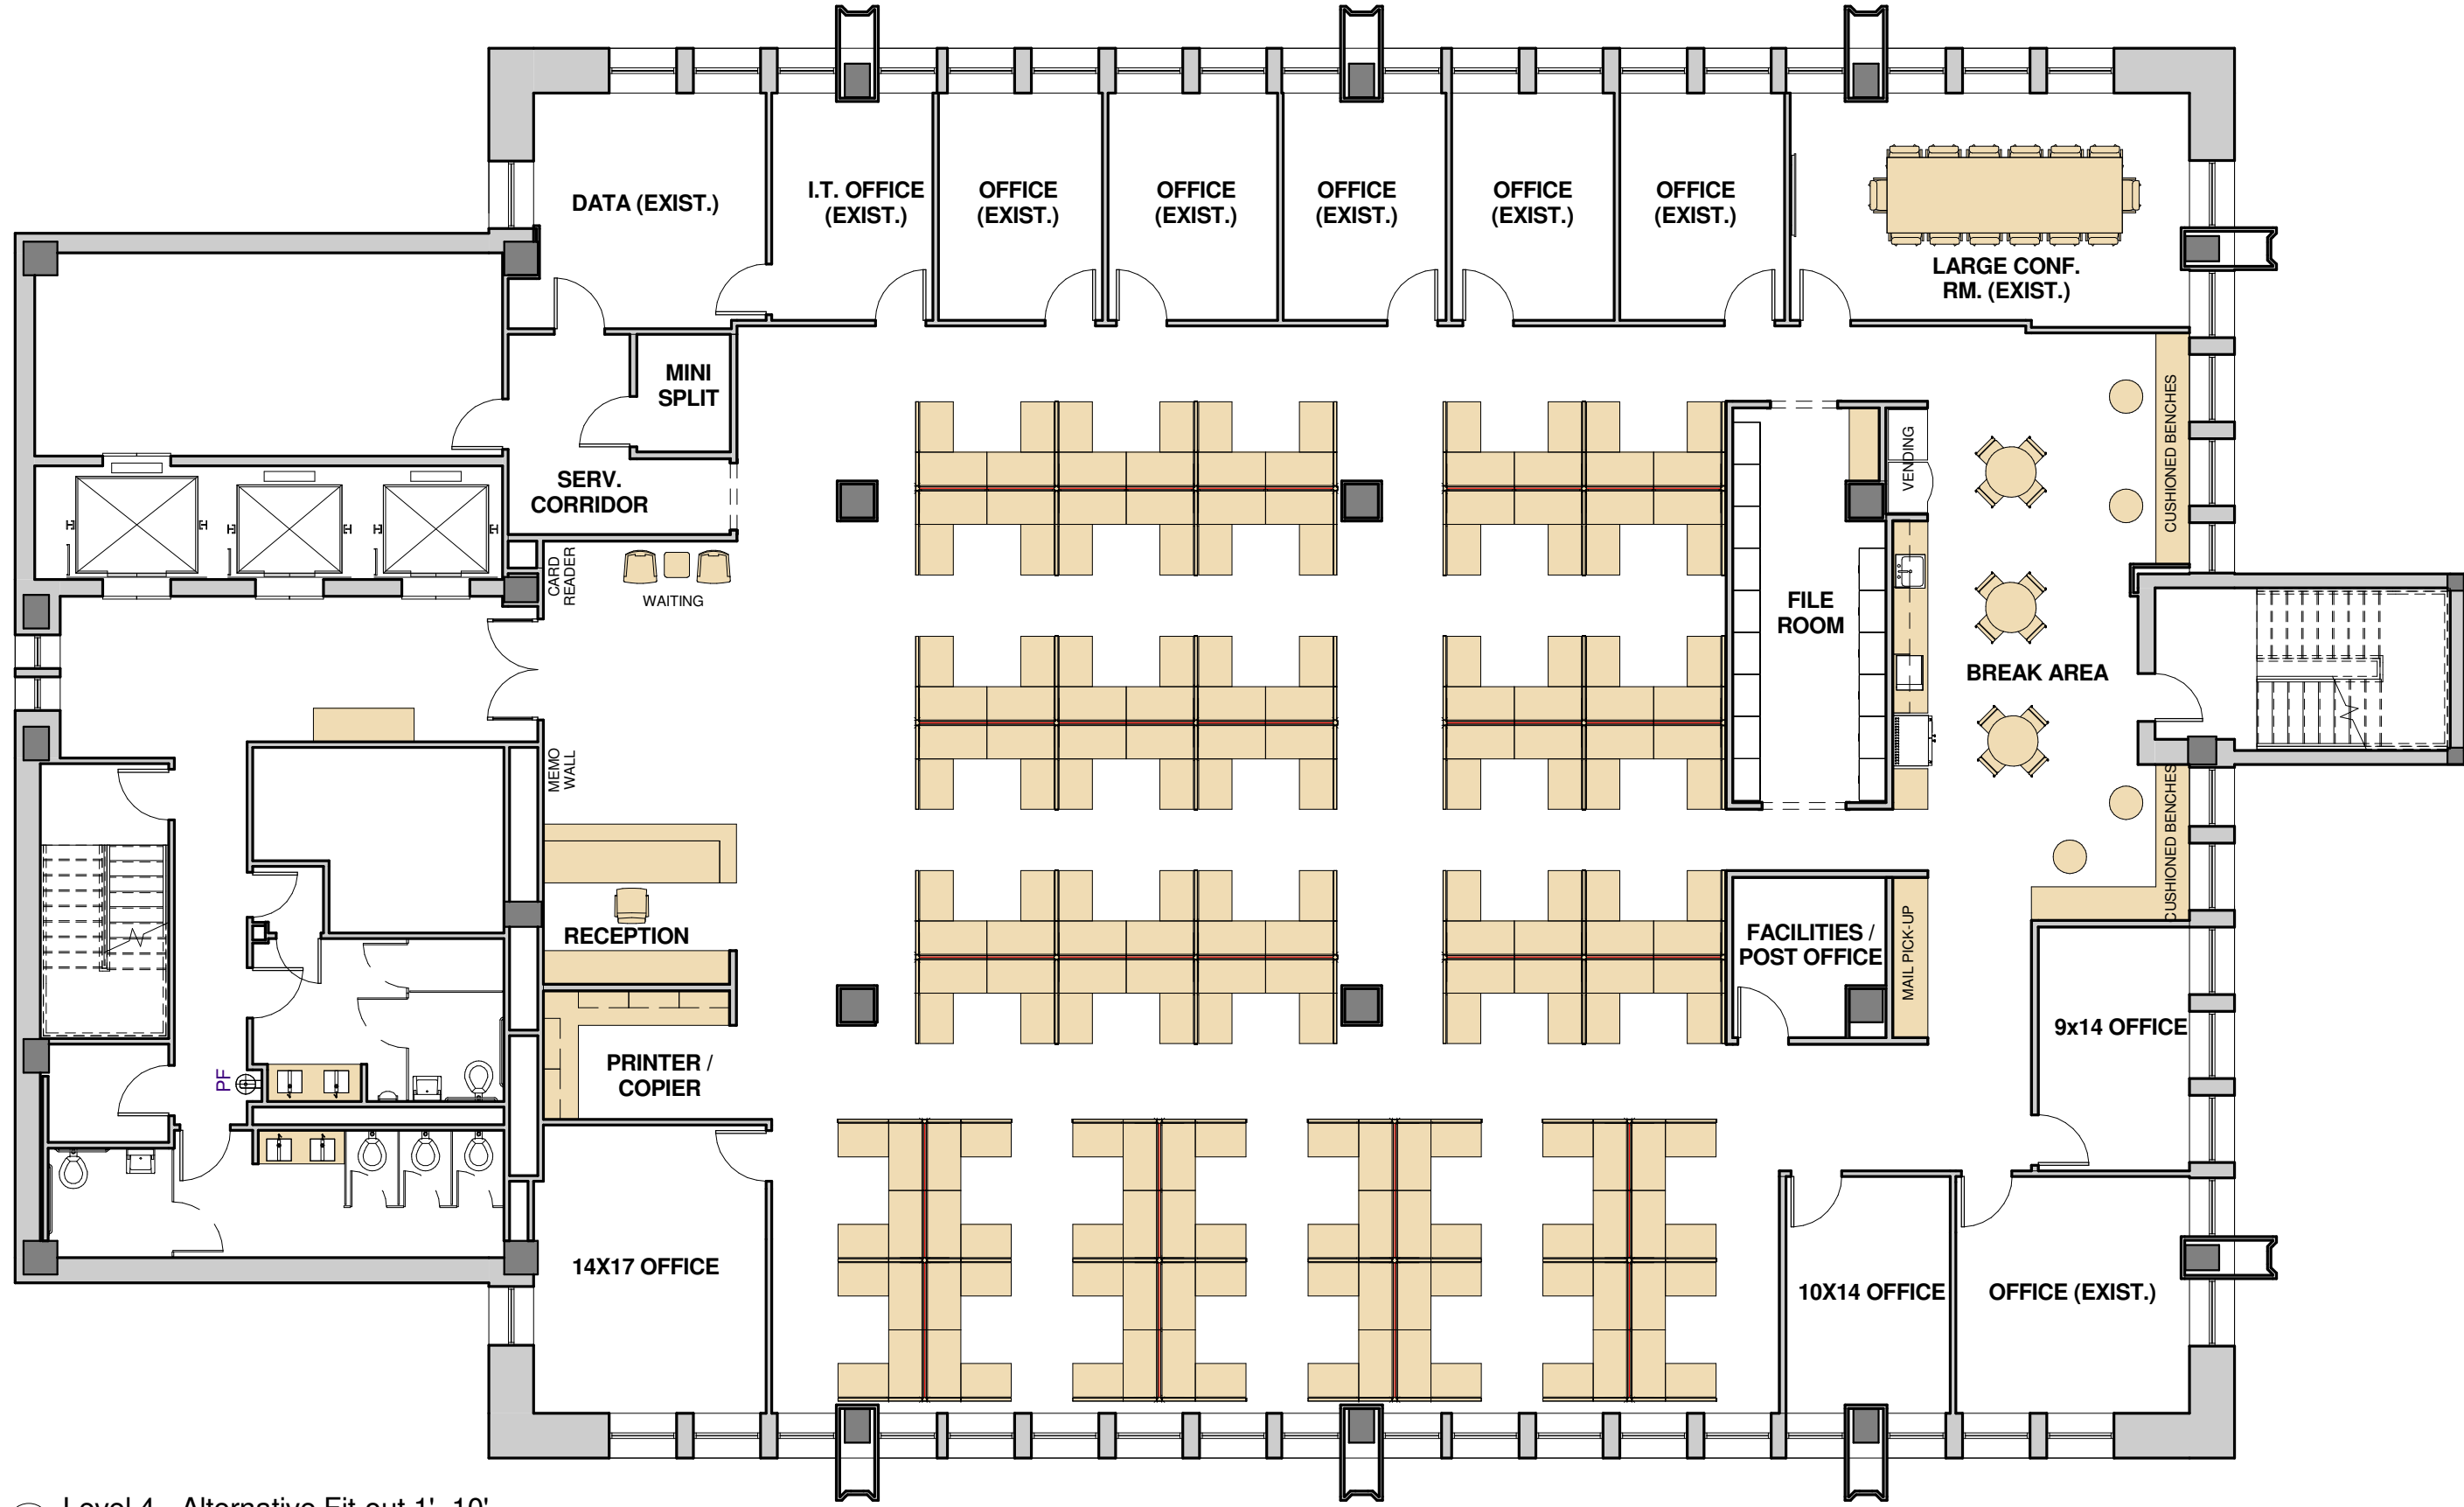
DATA (EXIST.)

I.T. OFFICE (EXIST.)

OFFICE (EXIST.)

OFFICE (EXIST.)

OFFICE (EXIST.)

OFFICE (EXIST.)

OFFICE (EXIST.)

LARGE CONF. RM. (EXIST.)

MINI SPLIT

SERV. CORRIDOR

CARD READER

WAITING

CUSHIONED BENCHES

VENDING

FILE ROOM

BREAK AREA

MEMO WALL

RECEPTION

CUSHIONED BENCHES

FACILITIES / POST OFFICE

MAIL PICK-UP

9x14 OFFICE

PF

PRINTER / COPIER

14X17 OFFICE

10X14 OFFICE

OFFICE (EXIST.)

Level 4 - Alternative Fit out 1'- 10'